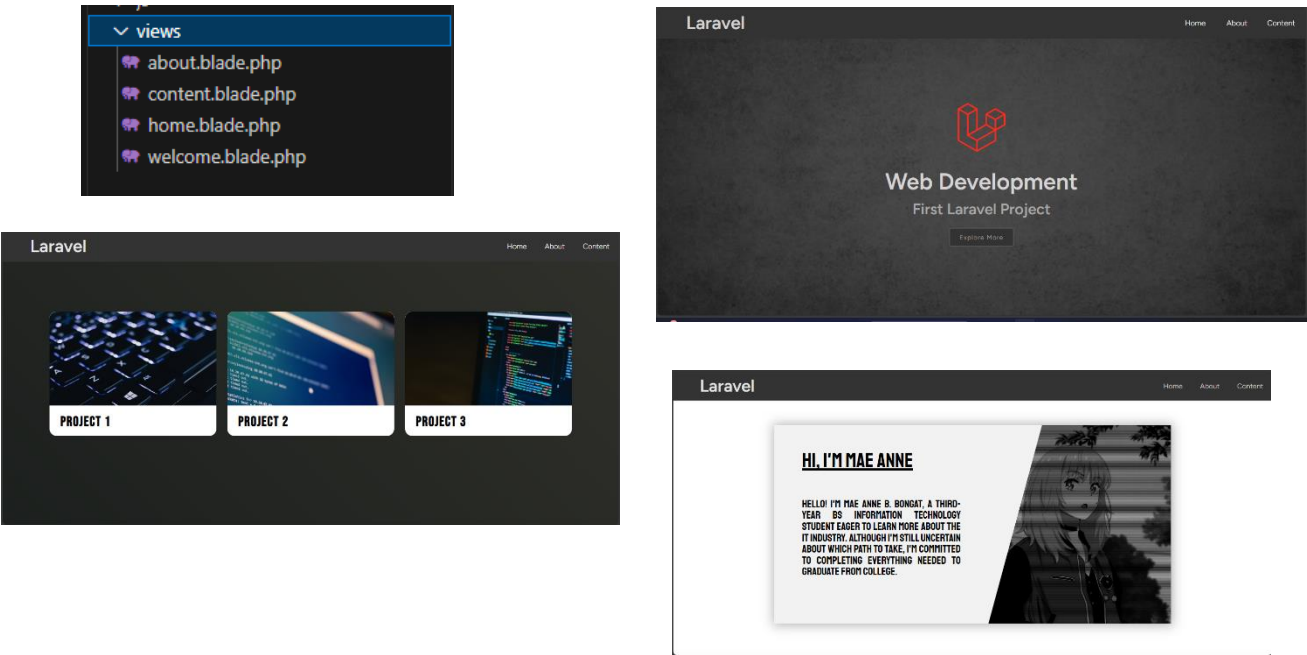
views
about.blade.php
content.blade.php
home.blade.php
welcome.blade.php

Laravel
Home About Content

Web Development
First Laravel Project
Explore More

Laravel
Home About Content

PROJECT 1
PROJECT 2
PROJECT 3

Laravel
Home About Content

HI, I'M MAE ANNE

HELLO! I'M MAE ANNE B. BONGAT, A THIRD-YEAR BS INFORMATION TECHNOLOGY STUDENT EAGER TO LEARN MORE ABOUT THE IT INDUSTRY. ALTHOUGH I'M STILL UNCERTAIN ABOUT WHICH PATH TO TAKE, I'M COMMITTED TO COMPLETING EVERYTHING NEEDED TO GRADUATE FROM COLLEGE.